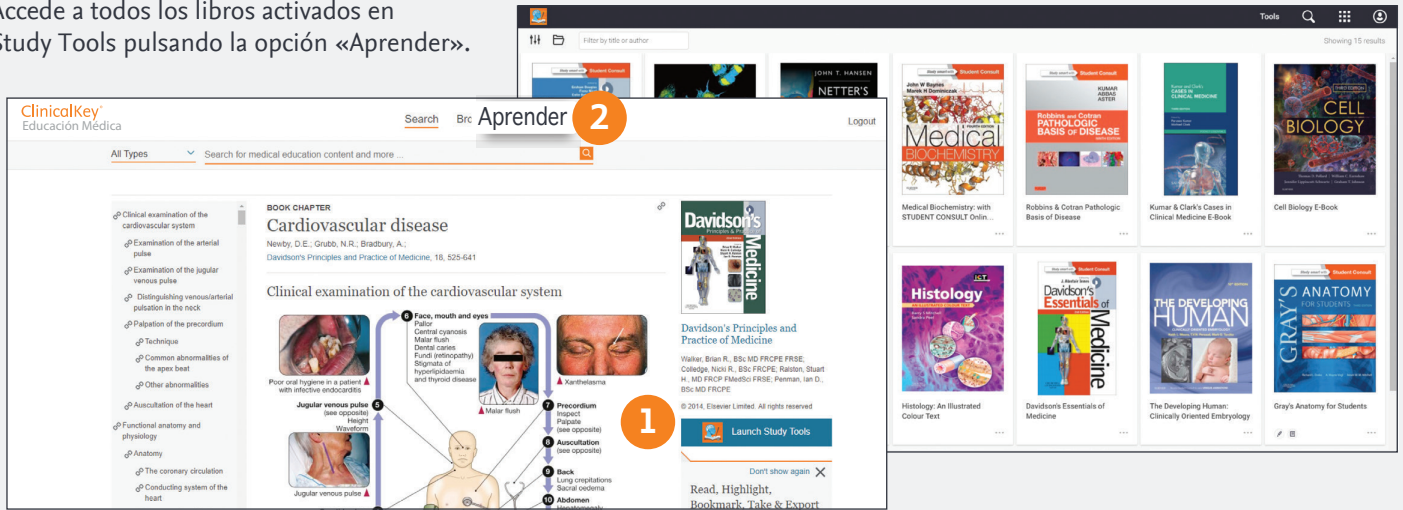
Accede a todos los libros activados en Study Tools pulsando la opción «Aprender».

Tools

Filter by title or author

Showing 15 results

ClinicalKey
Educación Médica

Search Bro Aprender 2

Logout

All Types

Search for medical education content and more ...

Clinical examination of the cardiovascular system
Examination of the arterial pulse
Examination of the jugular venous pulse
Distinguishing venous/arterial pulsation in the neck
Palpation of the precordium
Technique
Common abnormalities of the apex beat
Other abnormalities
Auscultation of the heart
Functional anatomy and physiology
Anatomy
The coronary circulation
Conducting system of the heart

BOOK CHAPTER
Cardiovascular disease
Newby, D.E.; Grubb, N.R.; Bradbury, A.;
Davidson's Principles and Practice of Medicine, 18, 525-641

Clinical examination of the cardiovascular system

Poor oral hygiene in a patient with infective endocarditis
6 Face, mouth and eyes
Pallor
Central cyanosis
Malar flush
Dental caries
Fundi (retinopathy)
Stigmata of hyperlipidaemia and thyroid disease
Xanthelasma
Malar flush
5 Jugular venous pulse (see opposite) Height Waveform
7 Precordium Inspect Palpate (see opposite)
8 Auscultation (see opposite)
9 Back Lung crepitations Sacral oedema
10 Abdomen
Jugular venous pulse

Davidson's Medicine

Davidson's Principles and Practice of Medicine
Walker, Brian R., BSc MD FRCPE FRSE; Colledge, Nicki R., BSc FRCPE; Ralston, Stuart H., MD FRCP FMedSci FRSE; Penman, Ian D., BSc MD FRCPE
© 2014, Elsevier Limited. All rights reserved

1

Launch Study Tools

Don't show again

Read, Highlight, Bookmark, Take & Export

JOHN T. HANSEN
NETTER'S

Medical Biochemistry: with STUDENT CONSULT Onlin...
Robbins & Cotran Pathologic Basis of Disease
Kumar & Clark's Cases in Clinical Medicine E-Book
Cell Biology E-Book
Histology: An Illustrated Colour Text
Davidson's Essentials of Medicine
The Developing Human: Clinically Oriented Embryology
Gray's Anatomy for Students